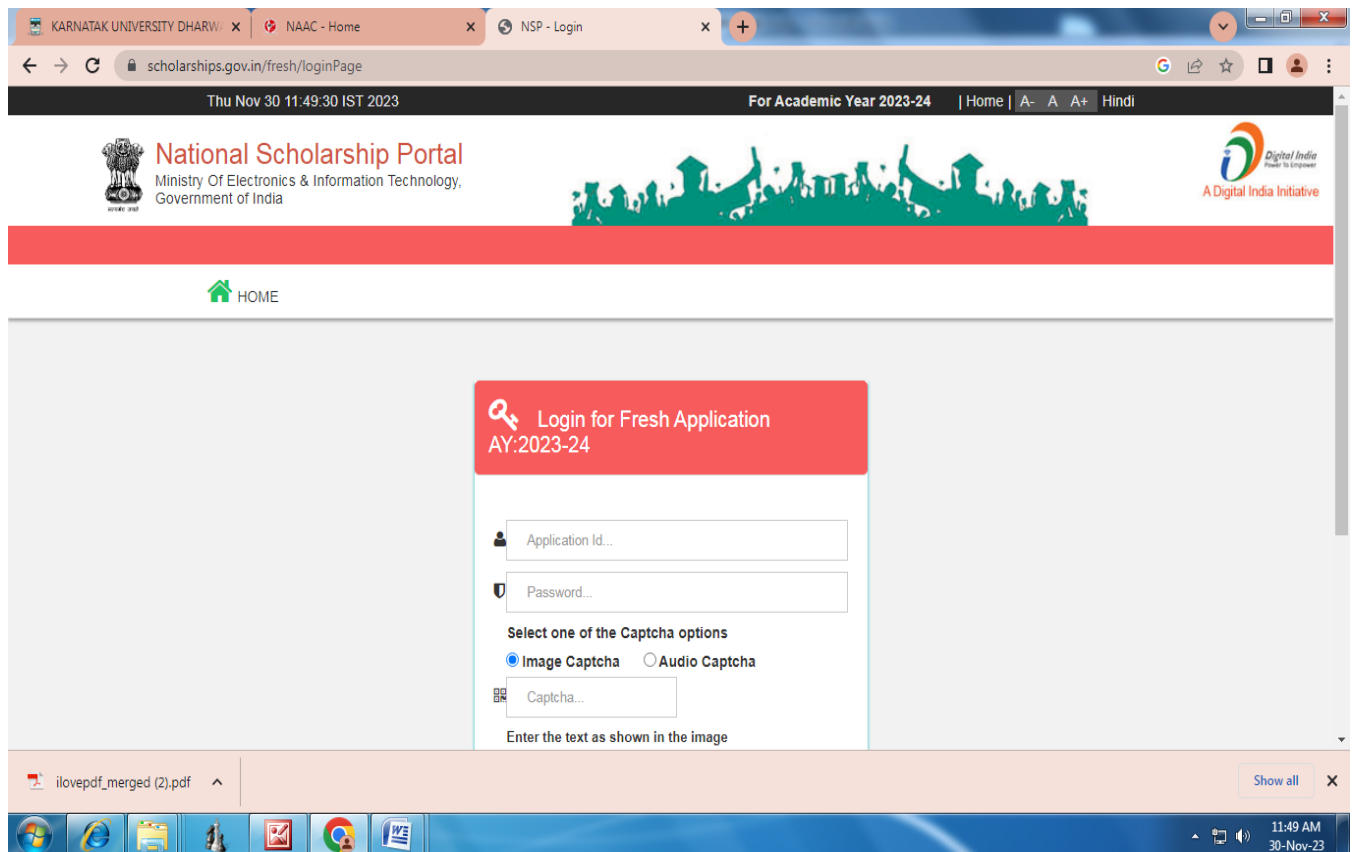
KARNATAK UNIVERSITY DHARWA ×
NAAC - Home ×
NSP - Login ×
+

scholarships.gov.in/fresh/loginPage

Thu Nov 30 11:49:30 IST 2023
For Academic Year 2023-24
| Home | A- A A+ Hindi

National Scholarship Portal
Ministry Of Electronics & Information Technology, Government of India

Digital India
Power To Empower
A Digital India Initiative

HOME

Login for Fresh Application AY:2023-24

Application Id...

Password...

Select one of the Captcha options
Image Captcha
Audio Captcha

Captcha...

Enter the text as shown in the image

ilovepdf_merged (2).pdf
Show all
×

11:49 AM
30-Nov-23